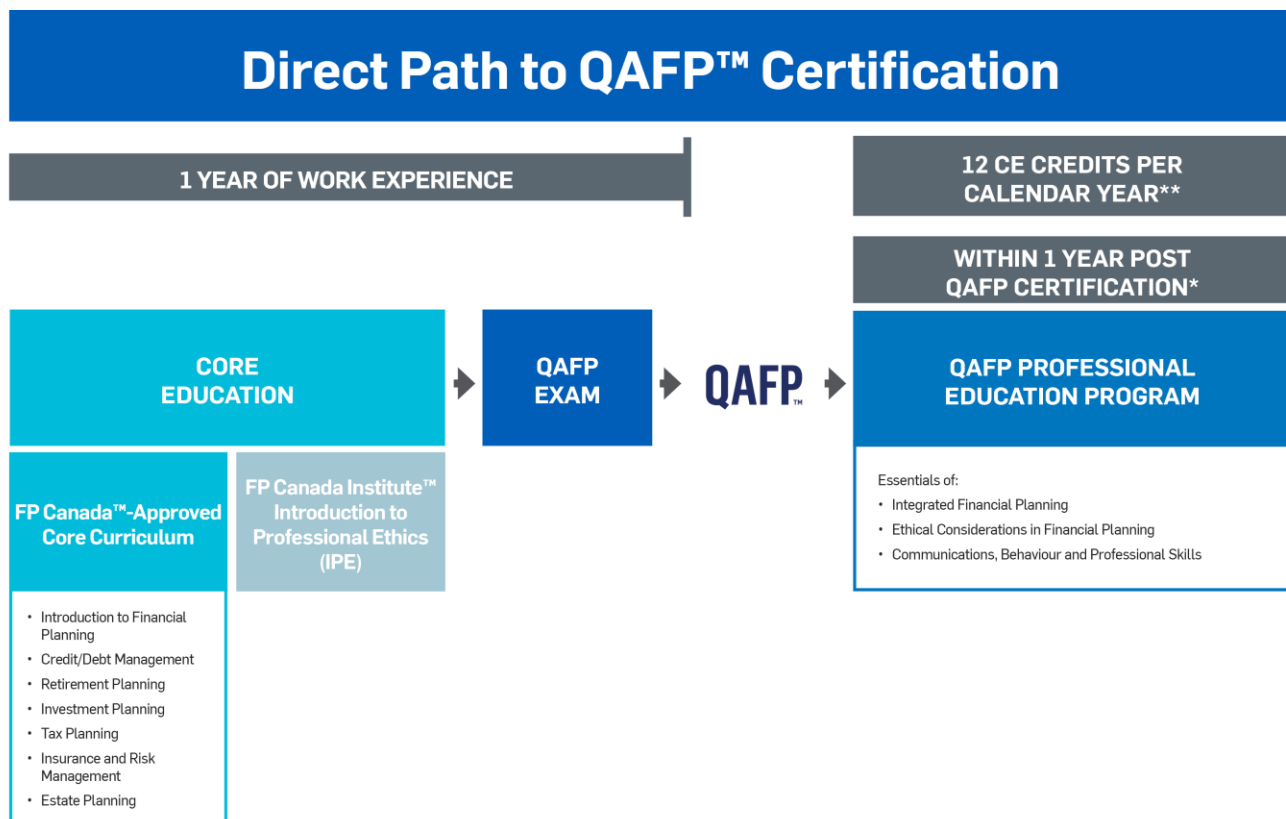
Direct Path to QAFP™ Certification

1 YEAR OF WORK EXPERIENCE

12 CE CREDITS PER CALENDAR YEAR**

WITHIN 1 YEAR POST QAFP CERTIFICATION*

CORE EDUCATION

QAFP EXAM

QAFP™

QAFP PROFESSIONAL EDUCATION PROGRAM

FP Canada™-Approved Core Curriculum

FP Canada Institute™ Introduction to Professional Ethics (IPE)

Essentials of:
• Integrated Financial Planning
• Ethical Considerations in Financial Planning
• Communications, Behaviour and Professional Skills

• Introduction to Financial Planning
• Credit/Debt Management
• Retirement Planning
• Investment Planning
• Tax Planning
• Insurance and Risk Management
• Estate Planning